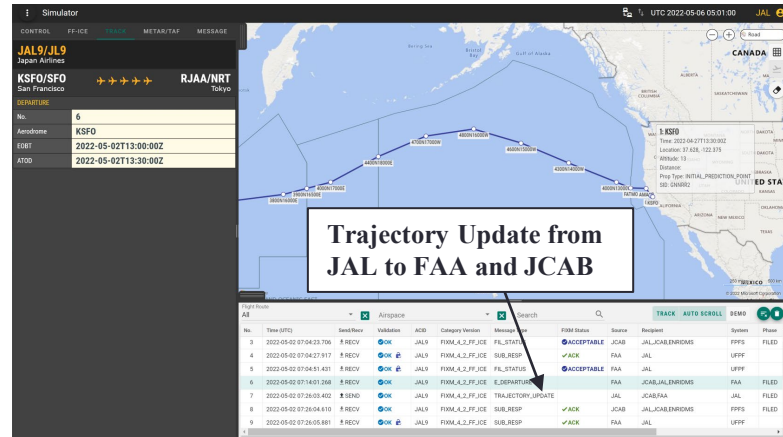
Simulator
UTC 2022-05-06 05:01:00 JAL

CONTROL FF-ICE TRACK METAR/TAF MESSAGE

JAL9/JL9
Japan Airlines

KSFO/SFO San Francisco
RJAA/NRT Tokyo

DEPARTURE

| No. | 6 |
|---|---|
| Aerodrome | KSFO |
| EOBT | 2022-05-02T13:00:00Z |
| ATOD | 2022-05-02T13:30:02Z |

Road
CANADA
Bering Sea
Gulf of Alaska
ALBERTA
BRITISH COLUMBIA
SASKATCHEWAN
4800N16000W
4700N17000W
4600N15000W
4400N18000E
4300N14000W
4000N17000E
3900N16500E
3800N16000E
4000N13000W
FAITHO
KSFO
1: KSFO
Time: 2022-04-27T13:30:00Z
Location: 37.628, -122.375
Altitude: 13
Distance:
Prop Type: INITIAL_PREDICTION_POINT
SID: GNNRR2
DAKOTA
ED STA
ARIZONA
NEW MEXICO
MEXICO
© 2022 Microsoft Corporation

Trajectory Update from JAL to FAA and JCAB

Flight Route
All
Airspace
Search
TRACK AUTO SCROLL DEMO

| No. | Time (UTC) | Send/Recv | Validation | ACID | Category Version | Message Type | FIXM Status | Source | Recipient | System | Phase |
|---|---|---|---|---|---|---|---|---|---|---|---|
| 3 | 2022-05-02 07:04:23.706 | RECV | OK | JAL9 | FIXM_4_2_FF_ICE | FIL_STATUS | ACCEPTABLE | JCAB | JAL,JCAB,ENRIDMS | FPPS | FILED |
| 4 | 2022-05-02 07:04:27.917 | RECV | OK | JAL9 | FIXM_4_2_FF_ICE | SUB_RESP | ACK | FAA | JAL | UFPF | |
| 5 | 2022-05-02 07:04:51.431 | RECV | OK | JAL9 | FIXM_4_2_FF_ICE | FIL_STATUS | ACCEPTABLE | FAA | JAL | UFPF | FILED |
| 6 | 2022-05-02 07:14:01.268 | RECV | OK | JAL9 | FIXM_4_2_FF_ICE | E_DEPARTURE | | FAA | JCAB,JAL,ENRIDMS | FAA | FILED |
| 7 | 2022-05-02 07:26:03.402 | SEND | OK | JAL9 | FIXM_4_2_FF_ICE | TRAJECTORY_UPDATE | | JAL | JCAB,FAA | JAL | FILED |
| 8 | 2022-05-02 07:26:04.610 | RECV | OK | JAL9 | FIXM_4_2_FF_ICE | SUB_RESP | ACK | JCAB | JAL,JCAB,ENRIDMS | FPPS | FILED |
| 9 | 2022-05-02 07:26:05.881 | RECV | OK | JAL9 | FIXM_4_2_FF_ICE | SUB_RESP | ACK | FAA | JAL | UFPF | FILED |